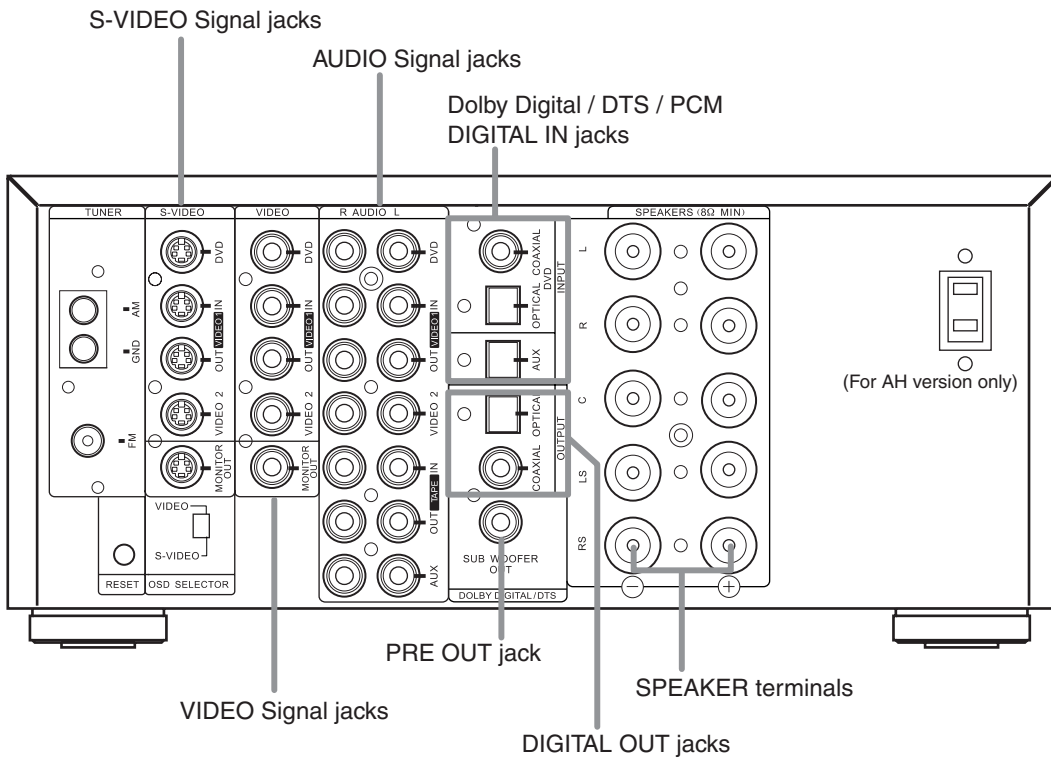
S-VIDEO Signal jacks

AUDIO Signal jacks

Dolby Digital / DTS / PCM DIGITAL IN jacks

TUNER

AM

GND

FM

RESET

S-VIDEO

DVD

IN VIDEO 1 OUT

VIDEO 2

MONITOR OUT

VIDEO

S-VIDEO

OSD SELECTOR

VIDEO

DVD

IN VIDEO 1 OUT

VIDEO 2

MONITOR OUT

R AUDIO L

DVD

IN VIDEO 1 OUT

VIDEO 2

IN TAPE OUT

AUX

COAXIAL DVD

OPTICAL

INPUT

AUX

OPTICAL

COAXIAL

OUTPUT

SUB WOOFER OUT

DOLBY DIGITAL/DTS

SPEAKERS (8Ω MIN)

L

R

C

LS

RS

−

+

(For AH version only)

PRE OUT jack

SPEAKER terminals

VIDEO Signal jacks

DIGITAL OUT jacks